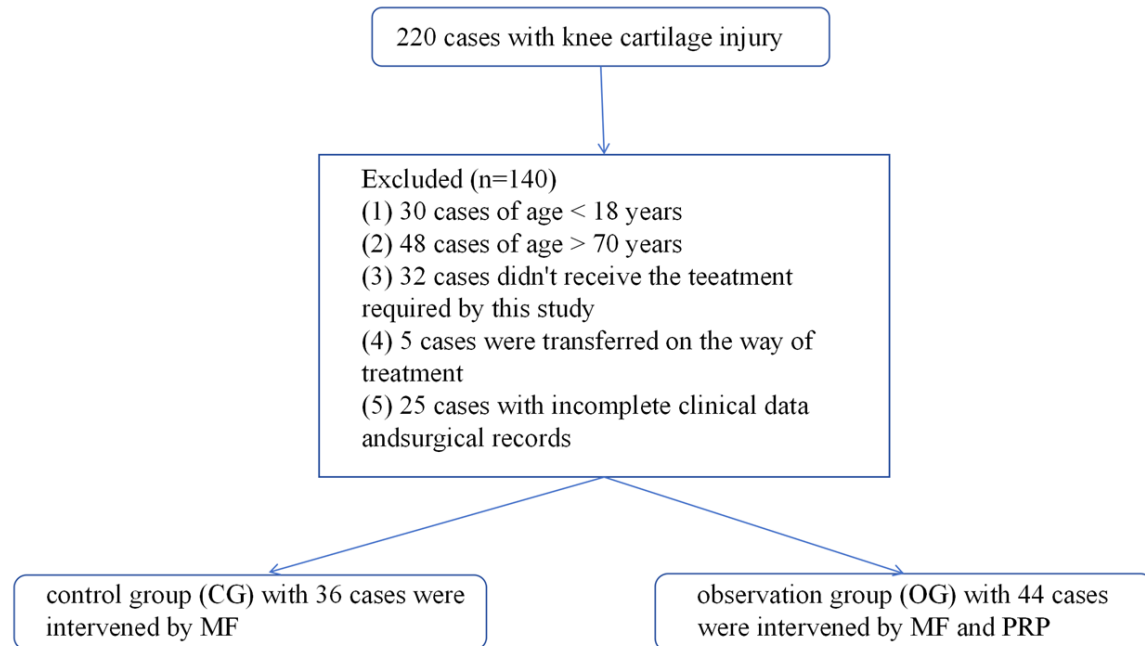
220 cases with knee cartilage injury

Excluded (n=140)
(1) 30 cases of age < 18 years
(2) 48 cases of age > 70 years
(3) 32 cases didn't receive the teeatment required by this study
(4) 5 cases were transferred on the way of treatment
(5) 25 cases with incomplete clinical data andsurgical records

control group (CG) with 36 cases were intervened by MF

observation group (OG) with 44 cases were intervened by MF and PRP